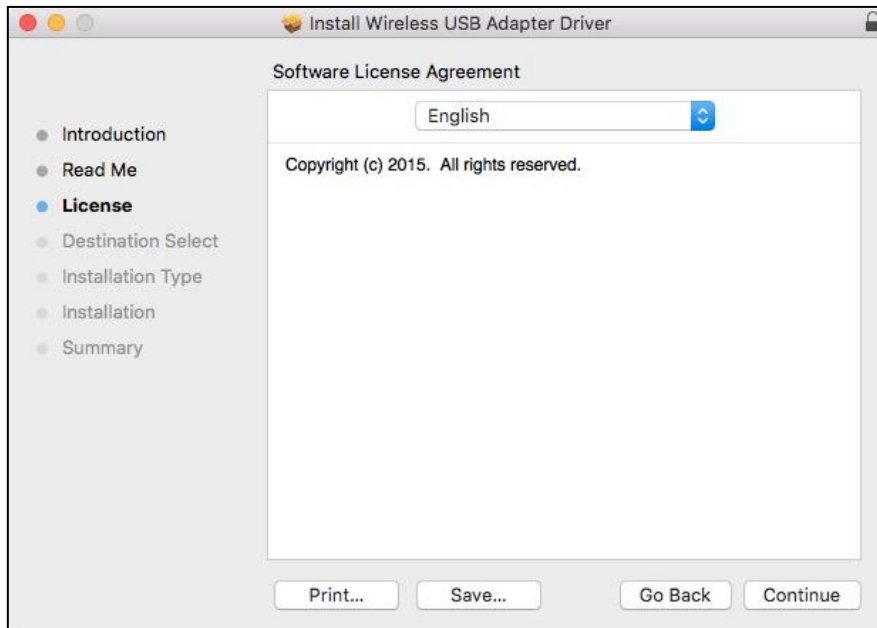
Install Wireless USB Adapter Driver

Software License Agreement

English

Introduction
Read Me
License
Destination Select
Installation Type
Installation
Summary

Copyright (c) 2015. All rights reserved.

Print...
Save...
Go Back
Continue